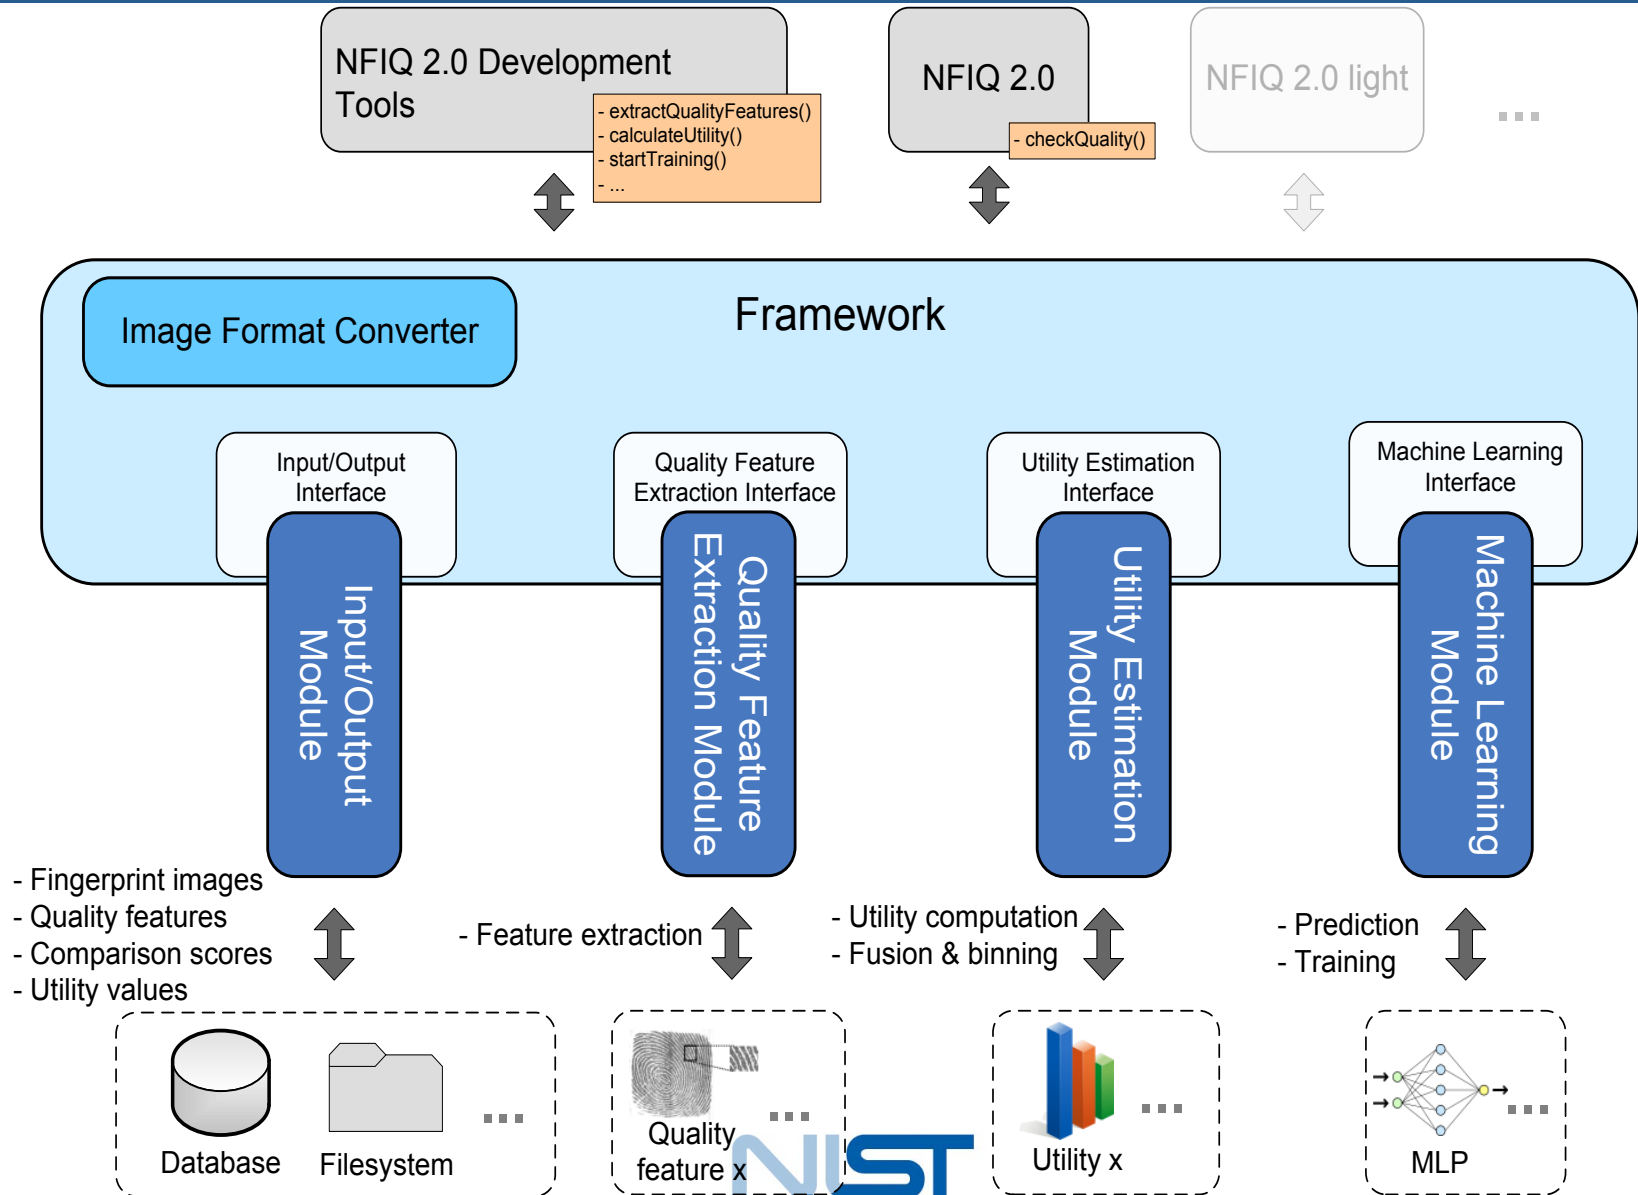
NFIQ 2.0 Development Tools

- extractQualityFeatures()
- calculateUtility()
- startTraining()
- ...

NFIQ 2.0

- checkQuality()

NFIQ 2.0 light

...

Image Format Converter

Framework

Input/Output Interface

Quality Feature Extraction Interface

Utility Estimation Interface

Machine Learning Interface

Input/Output Module

Quality Feature Extraction Module

Utility Estimation Module

Machine Learning Module

- Fingerprint images
- Quality features
- Comparison scores
- Utility values

- Feature extraction

- Utility computation
- Fusion & binning

- Prediction
- Training

Database

Filesystem

...

Quality feature x

...

Utility x

...

MLP

...

NIST